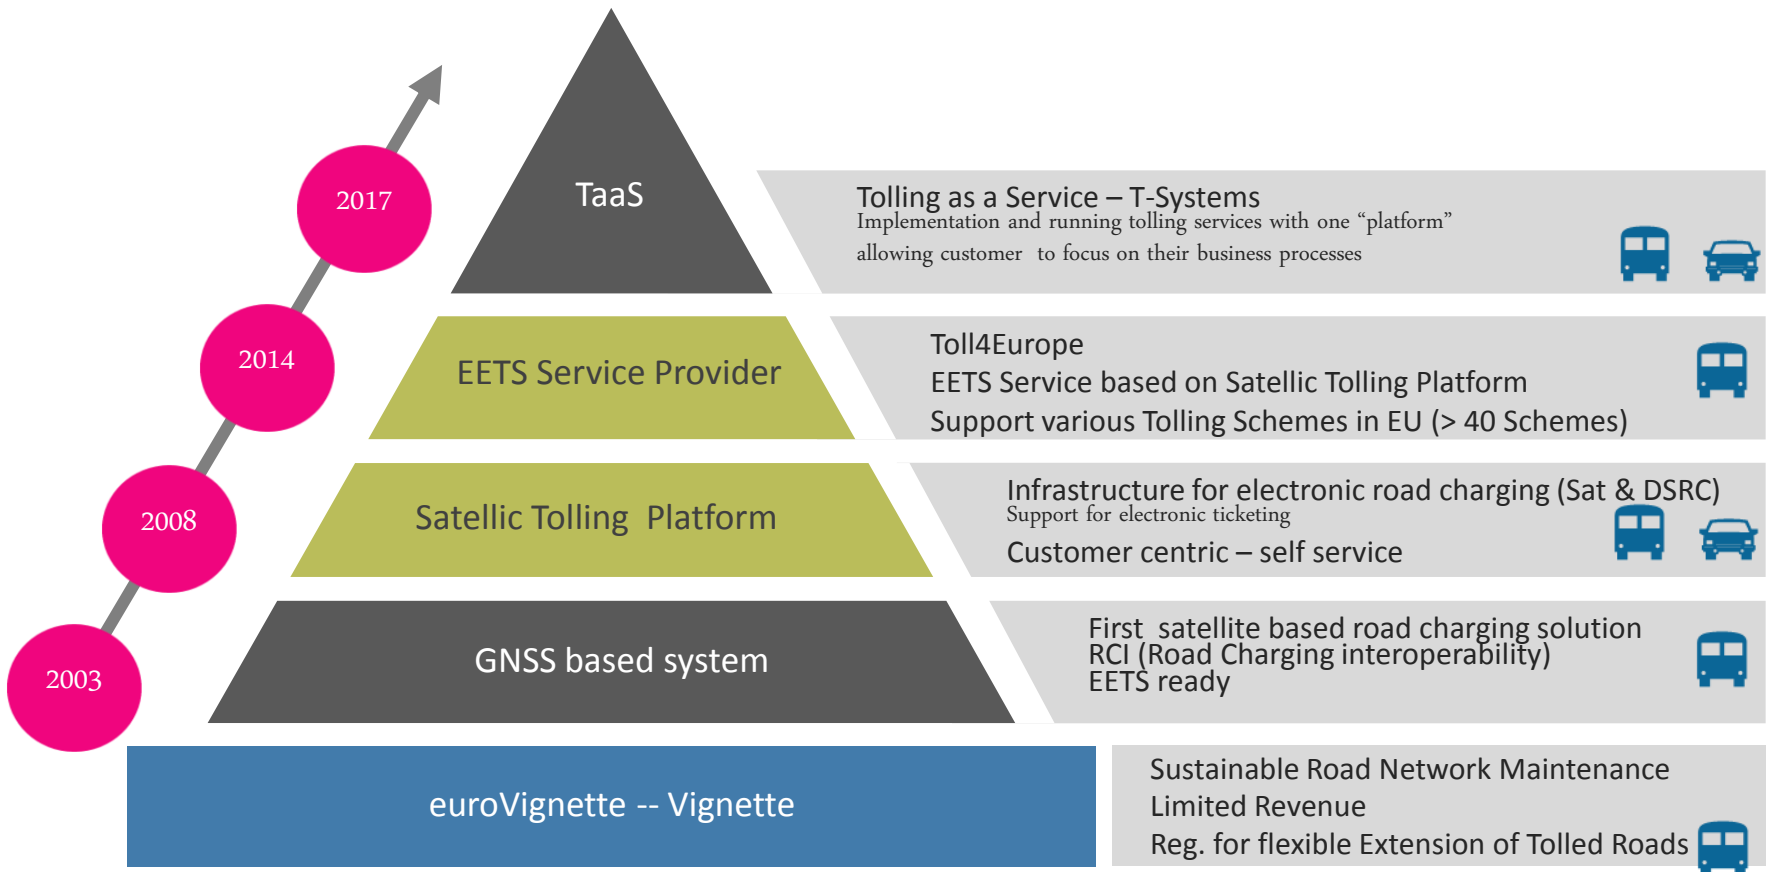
2017

2014

2008

2003

TaaS

Tolling as a Service – T-Systems
Implementation and running tolling services with one “platform” allowing customer to focus on their business processes

EETS Service Provider

Toll4Europe
EETS Service based on Satellic Tolling Platform
Support various Tolling Schemes in EU (> 40 Schemes)

Satellic Tolling Platform

Infrastructure for electronic road charging (Sat & DSRC)
Support for electronic ticketing
Customer centric – self service

GNSS based system

First satellite based road charging solution
RCI (Road Charging interoperability)
EETS ready

euroVignette -- Vignette

Sustainable Road Network Maintenance
Limited Revenue
Reg. for flexible Extension of Tolled Roads